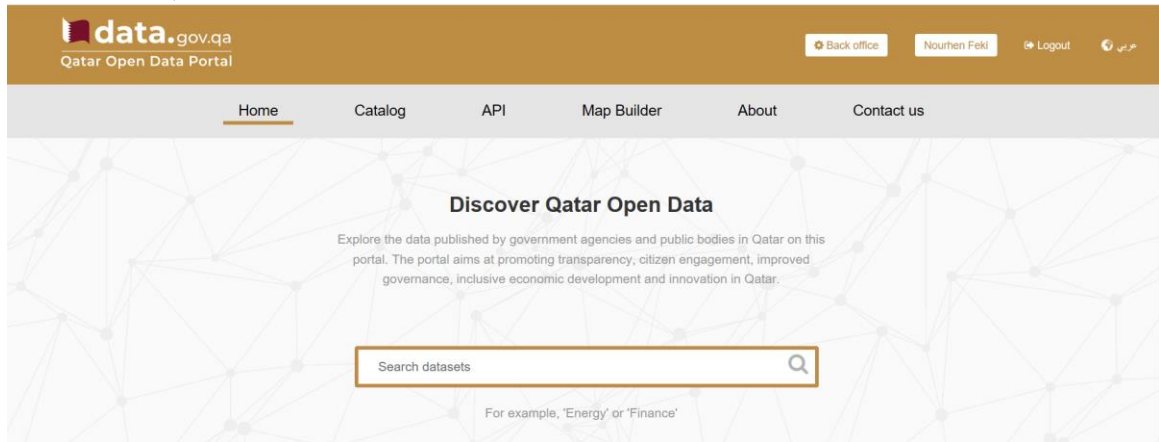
data.gov.qa
Qatar Open Data Portal

Back office
Nourhen Feki
Logout
عربي

Home
Catalog
API
Map Builder
About
Contact us

Discover Qatar Open Data

Explore the data published by government agencies and public bodies in Qatar on this portal. The portal aims at promoting transparency, citizen engagement, improved governance, inclusive economic development and innovation in Qatar.

Search datasets

For example, 'Energy' or 'Finance'